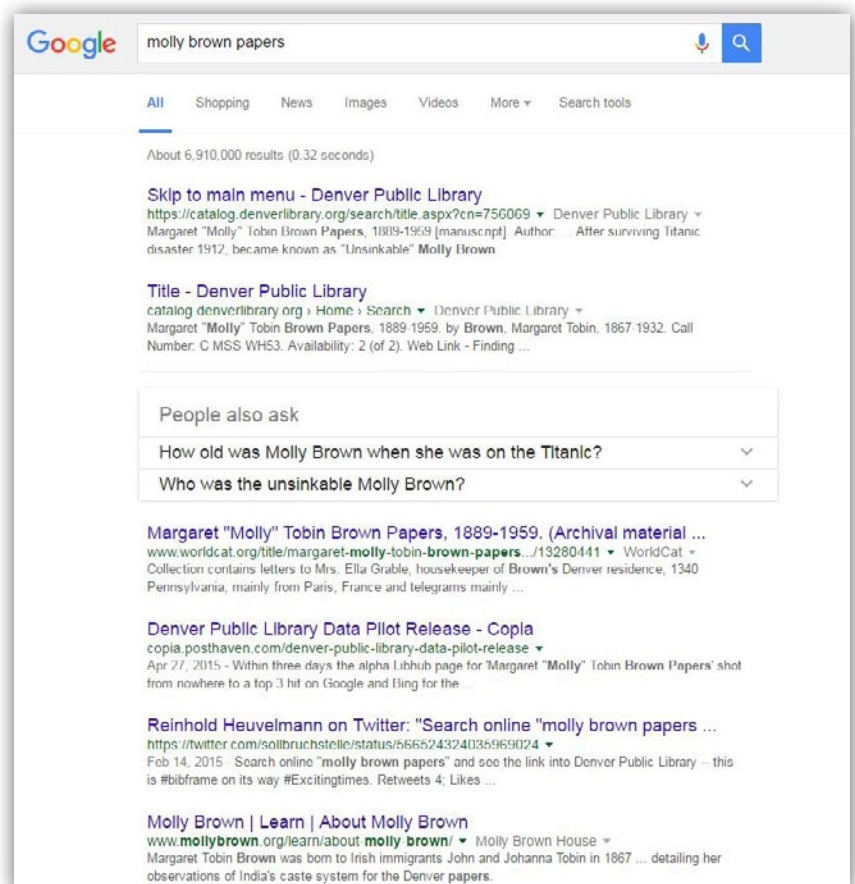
Google

molly brown papers

All Shopping News Images Videos More ▾ Search tools

About 6,910,000 results (0.32 seconds)

Skip to main menu - Denver Public Library
https://catalog.denverlibrary.org/search/title.aspx?cn=756069 ▾ Denver Public Library ▾
Margaret "Molly" Tobin Brown Papers, 1889-1959 [manuscript]. Author: ... After surviving Titanic disaster 1912, became known as "Unsinkable" Molly Brown.

Title - Denver Public Library
catalog.denverlibrary.org › Home › Search ▾ Denver Public Library ▾
Margaret "Molly" Tobin Brown Papers, 1889-1959. by Brown, Margaret Tobin, 1867-1932. Call Number: C MSS WH53. Availability: 2 (of 2). Web Link - Finding ...

People also ask

How old was Molly Brown when she was on the Titanic?

Who was the unsinkable Molly Brown?

Margaret "Molly" Tobin Brown Papers, 1889-1959. (Archival material ...
www.worldcat.org/title/margaret-molly-tobin-brown-papers.../13280441 ▾ WorldCat ▾
Collection contains letters to Mrs. Ella Grable, housekeeper of Brown's Denver residence, 1340 Pennsylvania, mainly from Paris, France and telegrams mainly ...

Denver Public Library Data Pilot Release - Copia
copia.posthaven.com/denver-public-library-data-pilot-release ▾
Apr 27, 2015 - Within three days the alpha Libhub page for 'Margaret "Molly" Tobin Brown Papers' shot from nowhere to a top 3 hit on Google and Bing for the ...

Reinhold Heuvelmann on Twitter: "Search online "molly brown papers ...
https://twitter.com/sollbruchstelle/status/566524324035969024 ▾
Feb 14, 2015 - Search online "molly brown papers" and see the link into Denver Public Library -- this is #bibframe on its way #Excitingtimes. Retweets 4; Likes ...

Molly Brown | Learn | About Molly Brown
www.mollybrown.org/learn/about-molly-brown/ ▾ Molly Brown House ▾
Margaret Tobin Brown was born to Irish immigrants John and Johanna Tobin in 1867 ... detailing her observations of India's caste system for the Denver papers.